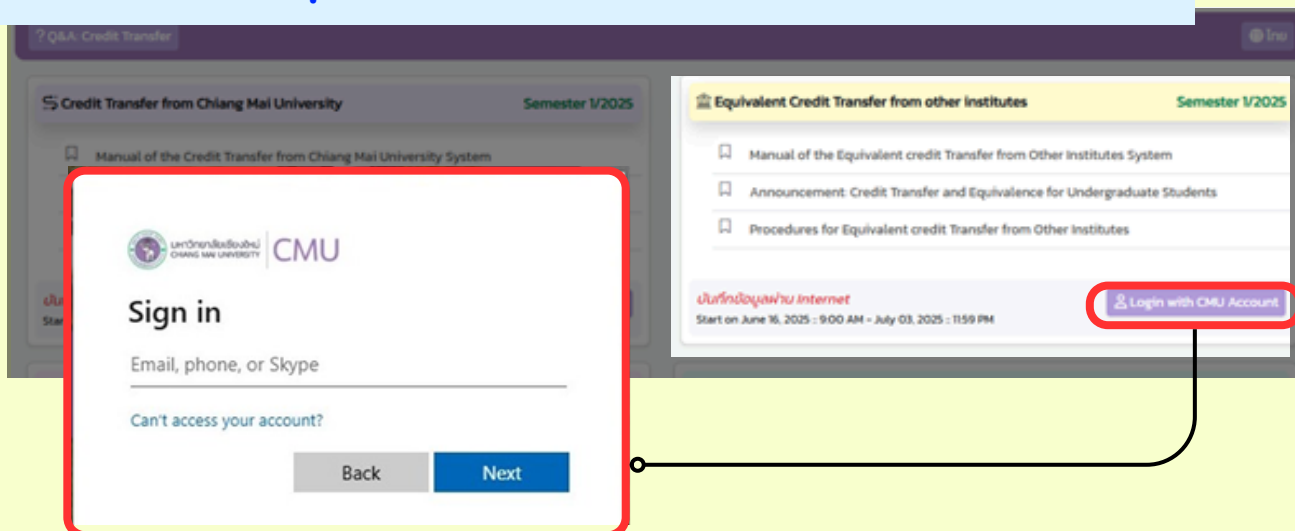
Q&A: Credit Transfer

ไทย

Credit Transfer from Chiang Mai University

Semester 1/2025

Manual of the Credit Transfer from Chiang Mai University System

Equivalent Credit Transfer from other institutes

Semester 1/2025

Manual of the Equivalent credit Transfer from Other Institutes System

Announcement: Credit Transfer and Equivalence for Undergraduate Students

Procedures for Equivalent credit Transfer from Other Institutes

บันทึกข้อมูลผ่าน Internet

Start on June 16, 2025 : 9:00 AM - July 03, 2025 : 11:59 PM

Login with CMU Account

มหาวิทยาลัยเชียงใหม่ CHIANG MAI UNIVERSITY CMU

Sign in

Email, phone, or Skype

Can't access your account?

Back

Next